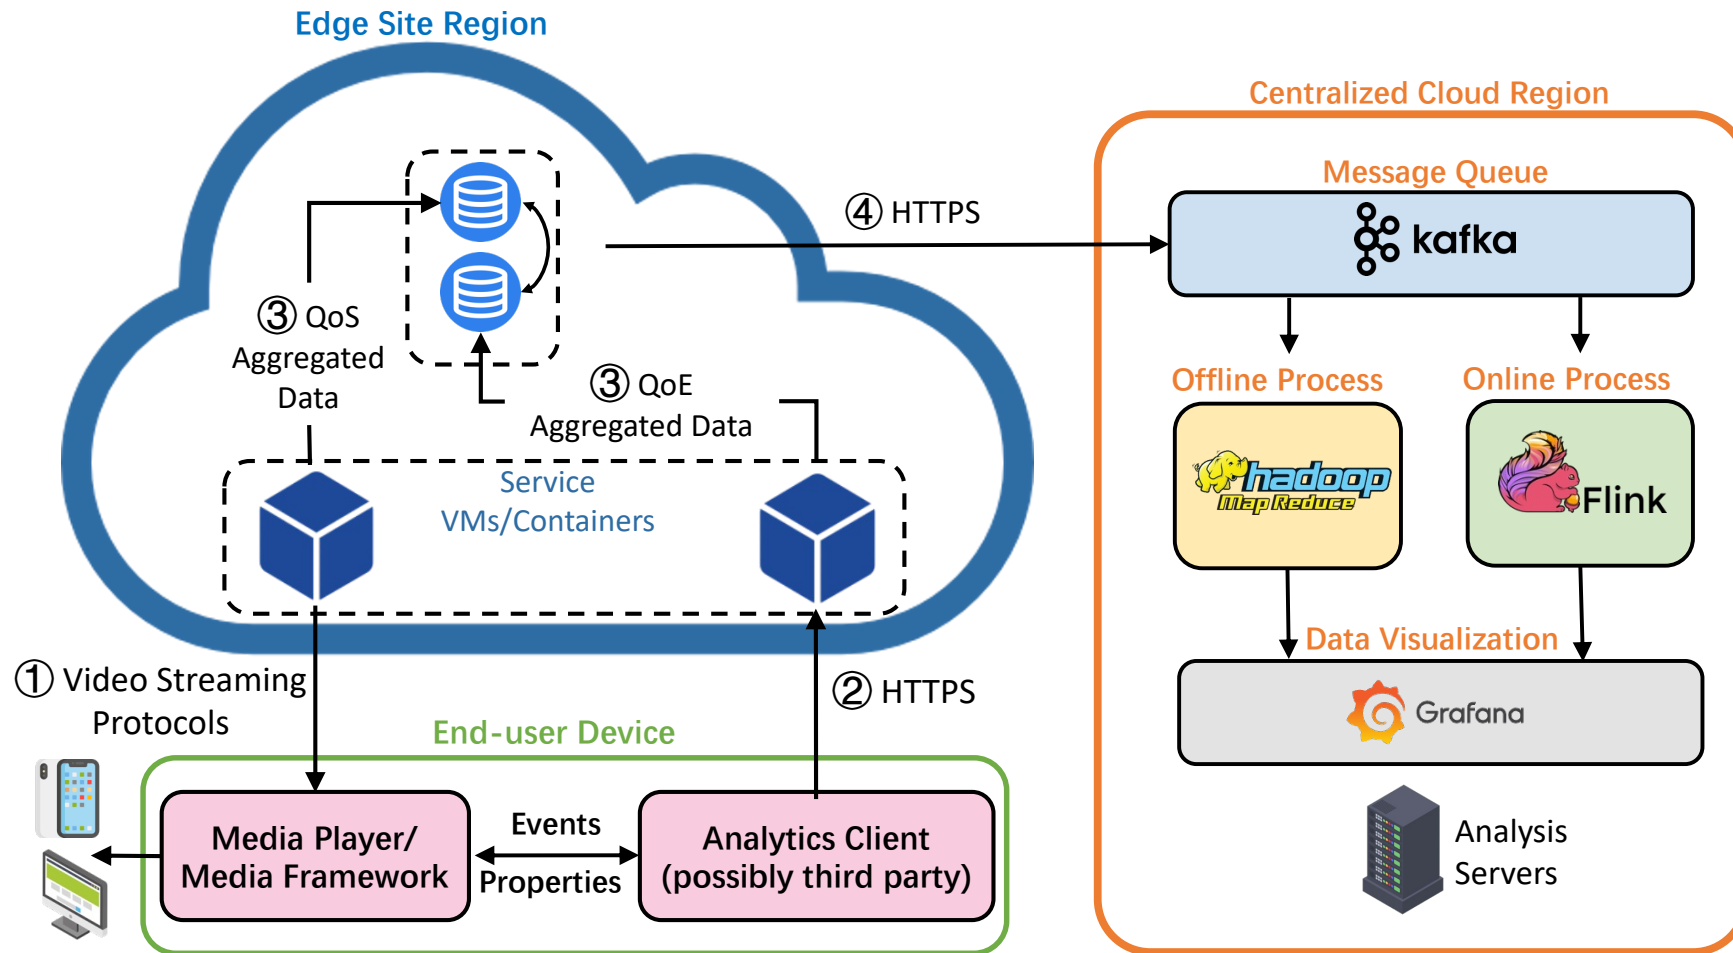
Edge Site Region

③ QoS Aggregated Data

③ QoE Aggregated Data

④ HTTPS

Service VMs/Containers

① Video Streaming Protocols

② HTTPS

End-user Device

Media Player/ Media Framework

Events

Properties

Analytics Client (possibly third party)

Centralized Cloud Region

Message Queue

kafka

Offline Process

Online Process

hadoop MapReduce

Flink

Data Visualization

Grafana

Analysis Servers